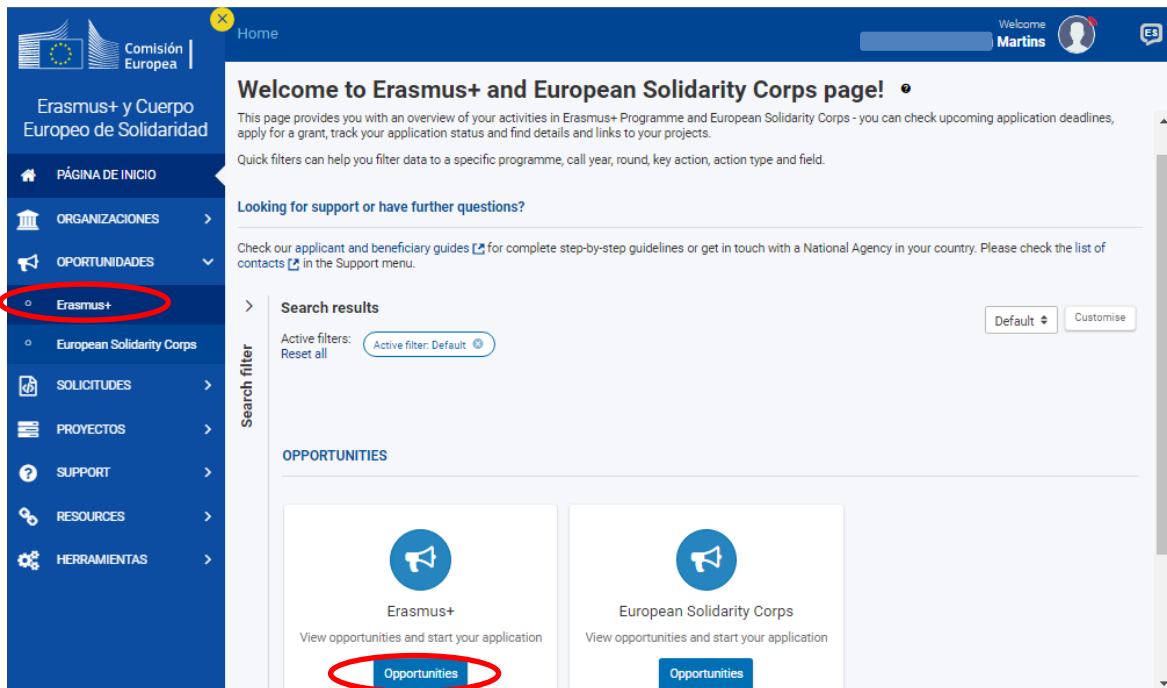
Comisión Europea

Erasmus+ y Cuerpo Europeo de Solidaridad

PÁGINA DE INICIO

ORGANIZACIONES

OPORTUNIDADES

Erasmus+

European Solidarity Corps

SOLICITUDES

PROYECTOS

SUPPORT

RESOURCES

HERRAMIENTAS

Home

Welcome
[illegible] Martins

ES

Welcome to Erasmus+ and European Solidarity Corps page!

This page provides you with an overview of your activities in Erasmus+ Programme and European Solidarity Corps - you can check upcoming application deadlines, apply for a grant, track your application status and find details and links to your projects.

Quick filters can help you filter data to a specific programme, call year, round, key action, action type and field.

Looking for support or have further questions?

Check our applicant and beneficiary guides for complete step-by-step guidelines or get in touch with a National Agency in your country. Please check the list of contacts in the Support menu.

Search filter

Search results

Default

Customise

Active filters:
Reset all

Active filter: Default

OPPORTUNITIES

Erasmus+
View opportunities and start your application
Opportunities

European Solidarity Corps
View opportunities and start your application
Opportunities